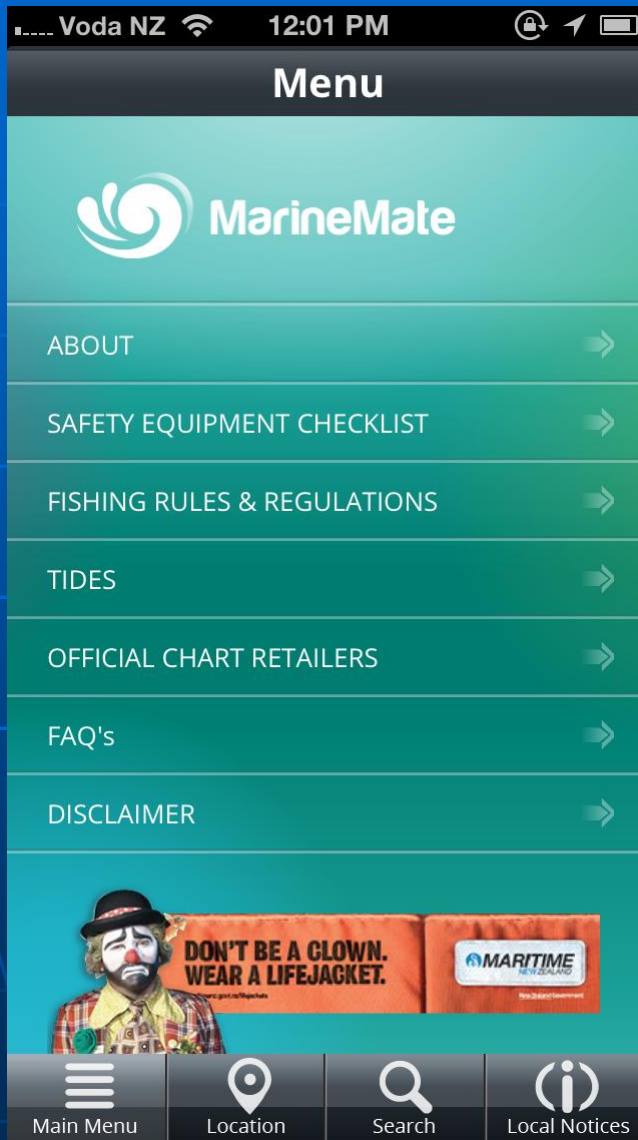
Voda NZ 12:01 PM

Menu

MarineMate

ABOUT

SAFETY EQUIPMENT CHECKLIST

FISHING RULES & REGULATIONS

TIDES

OFFICIAL CHART RETAILERS

FAQ's

DISCLAIMER

DON'T BE A CLOWN. WEAR A LIFEJACKET.

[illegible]

MARITIME NEW ZEALAND

New Zealand Government

Main Menu

Location

Search

Local Notices